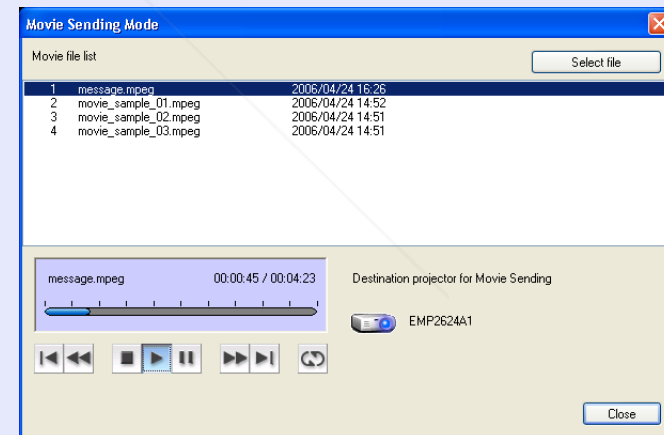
Movie Sending Mode

Movie file list

Select file

| | | |
|---|---|---|
| 1 | message.mpeg | 2006/04/24 16:26 |
| 2 | movie_sample_01.mpeg | 2006/04/24 14:52 |
| 3 | movie_sample_02.mpeg | 2006/04/24 14:51 |
| 4 | movie_sample_03.mpeg | 2006/04/24 14:51 |

message.mpeg 00:00:45 / 00:04:23

Destination projector for Movie Sending

EMP2624A1

Close